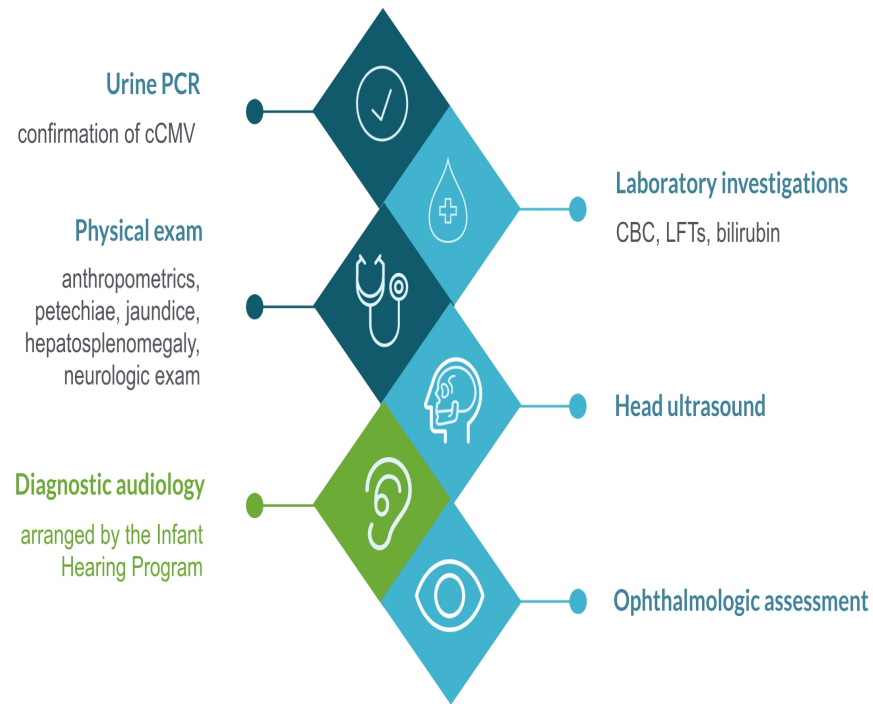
Urine PCR
confirmation of cCMV

Laboratory investigations
CBC, LFTs, bilirubin

Physical exam
anthropometrics, petechiae, jaundice, hepatosplenomegaly, neurologic exam

Head ultrasound

Diagnostic audiology
arranged by the Infant Hearing Program

Ophthalmologic assessment